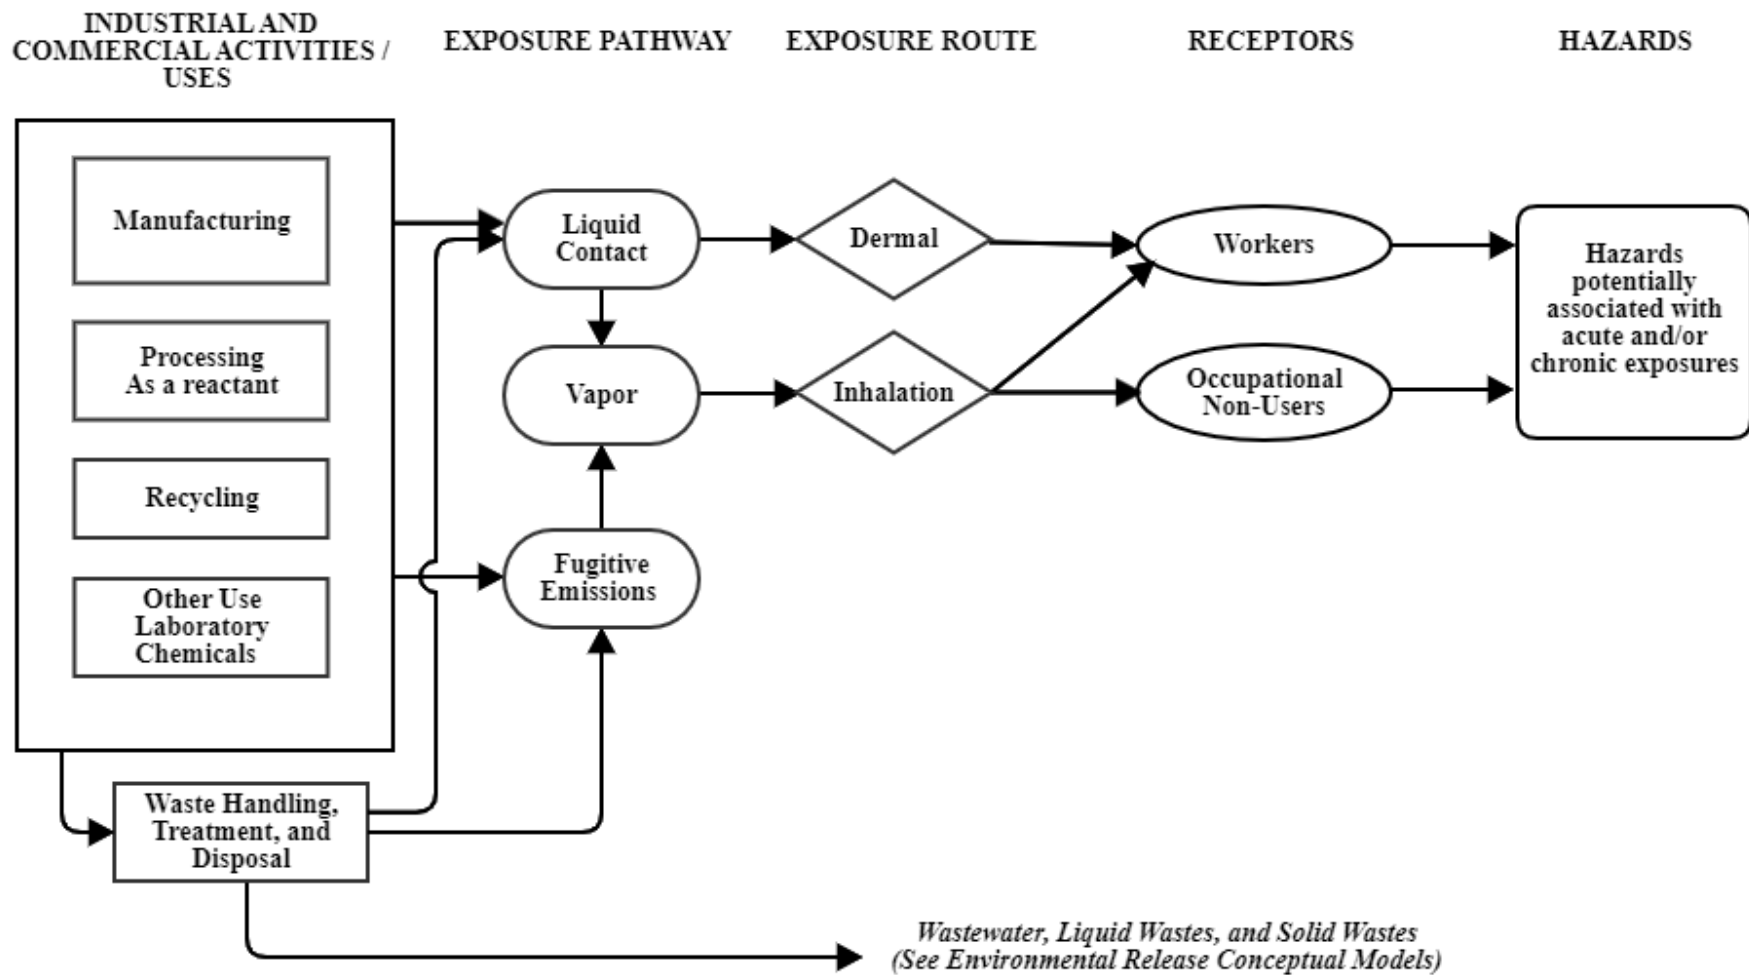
INDUSTRIAL AND COMMERCIAL ACTIVITIES / USES

EXPOSURE PATHWAY

EXPOSURE ROUTE

RECEPTORS

HAZARDS

Manufacturing

Processing As a reactant

Recycling

Other Use Laboratory Chemicals

Waste Handling, Treatment, and Disposal

Liquid Contact

Vapor

Fugitive Emissions

Dermal

Inhalation

Workers

Occupational Non-Users

Hazards potentially associated with acute and/or chronic exposures

Wastewater, Liquid Wastes, and Solid Wastes (See Environmental Release Conceptual Models)